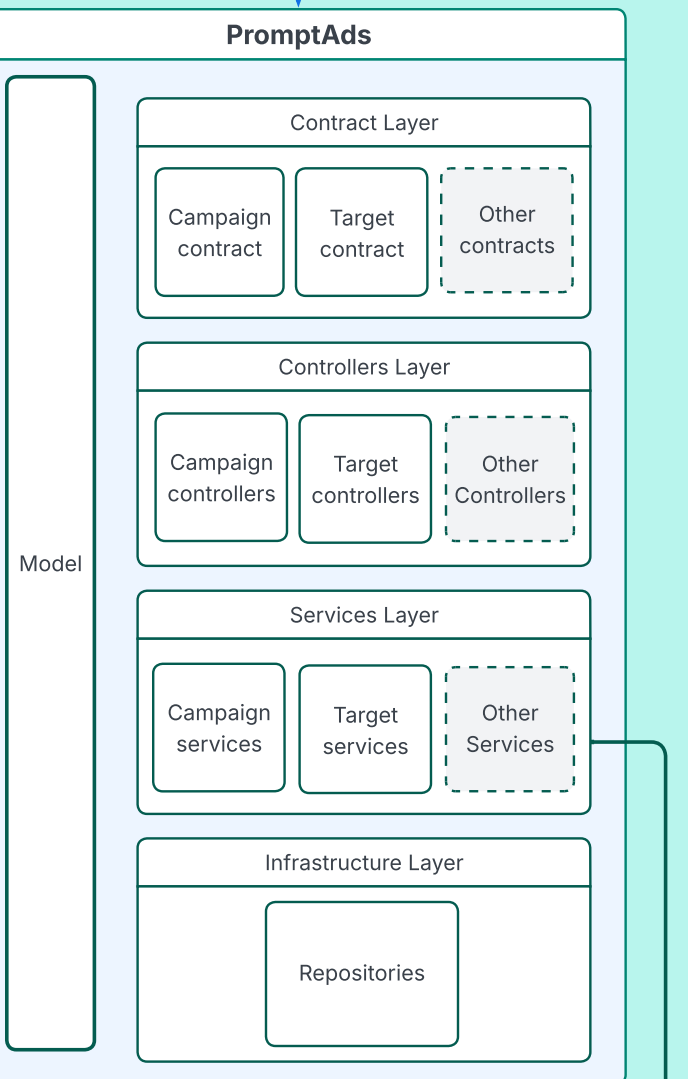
PromptAds

Model

Contract Layer

Campaign contract

Target contract

Other contracts

Controllers Layer

Campaign controllers

Target controllers

Other Controllers

Services Layer

Campaign services

Target services

Other Services

Infrastructure Layer

Repositories